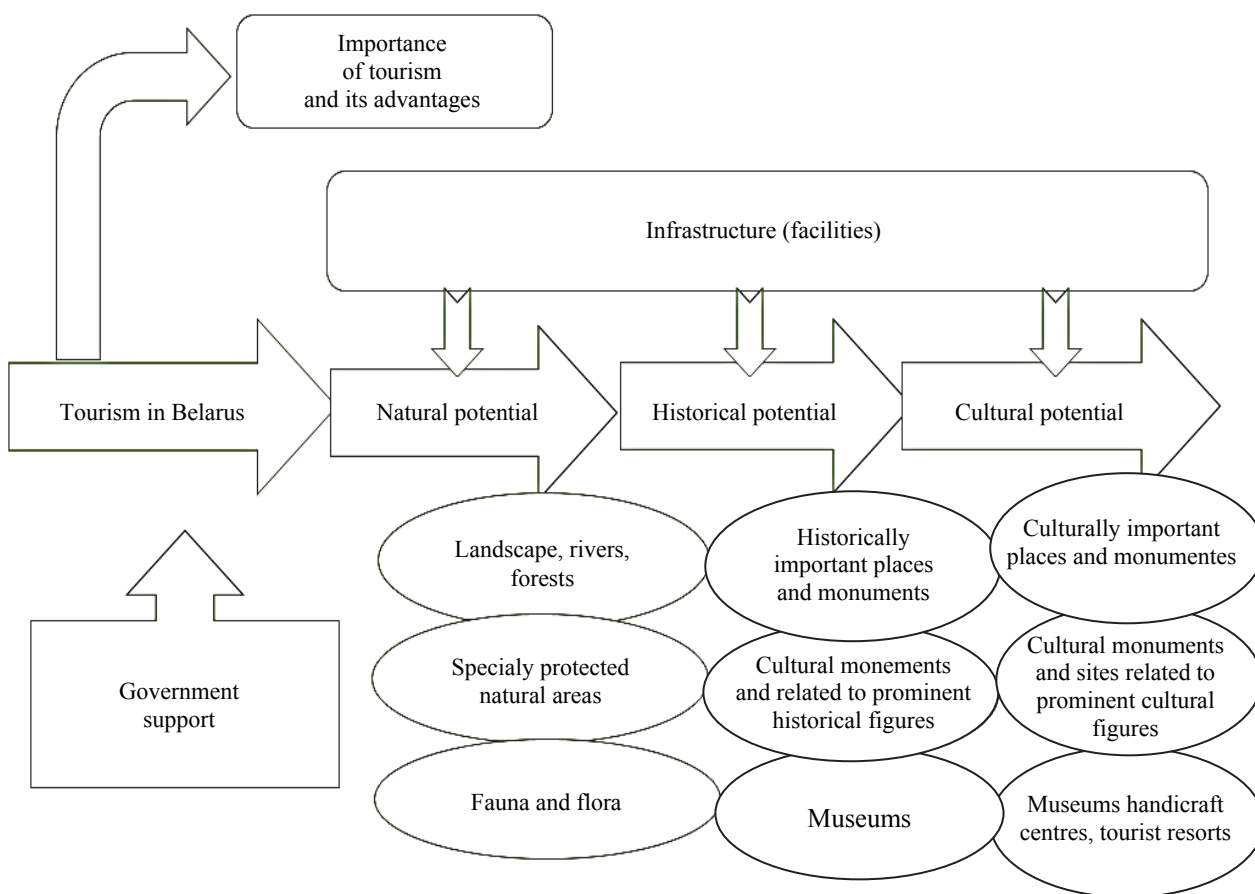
Importance of tourism and its advantages

Infrastructure (facilities)

Tourism in Belarus

Natural potential

Historical potential

Cultural potential

Landscape, rivers, forests

Historically important places and monuments

Culturally important places and monumentes

Specialy protected natural areas

Cultural monements and related to prominent historical figures

Cultural monuments and sites related to prominent cultural figures

Government support

Fauna and flora

Museums

Museums handicraft centres, tourist resorts